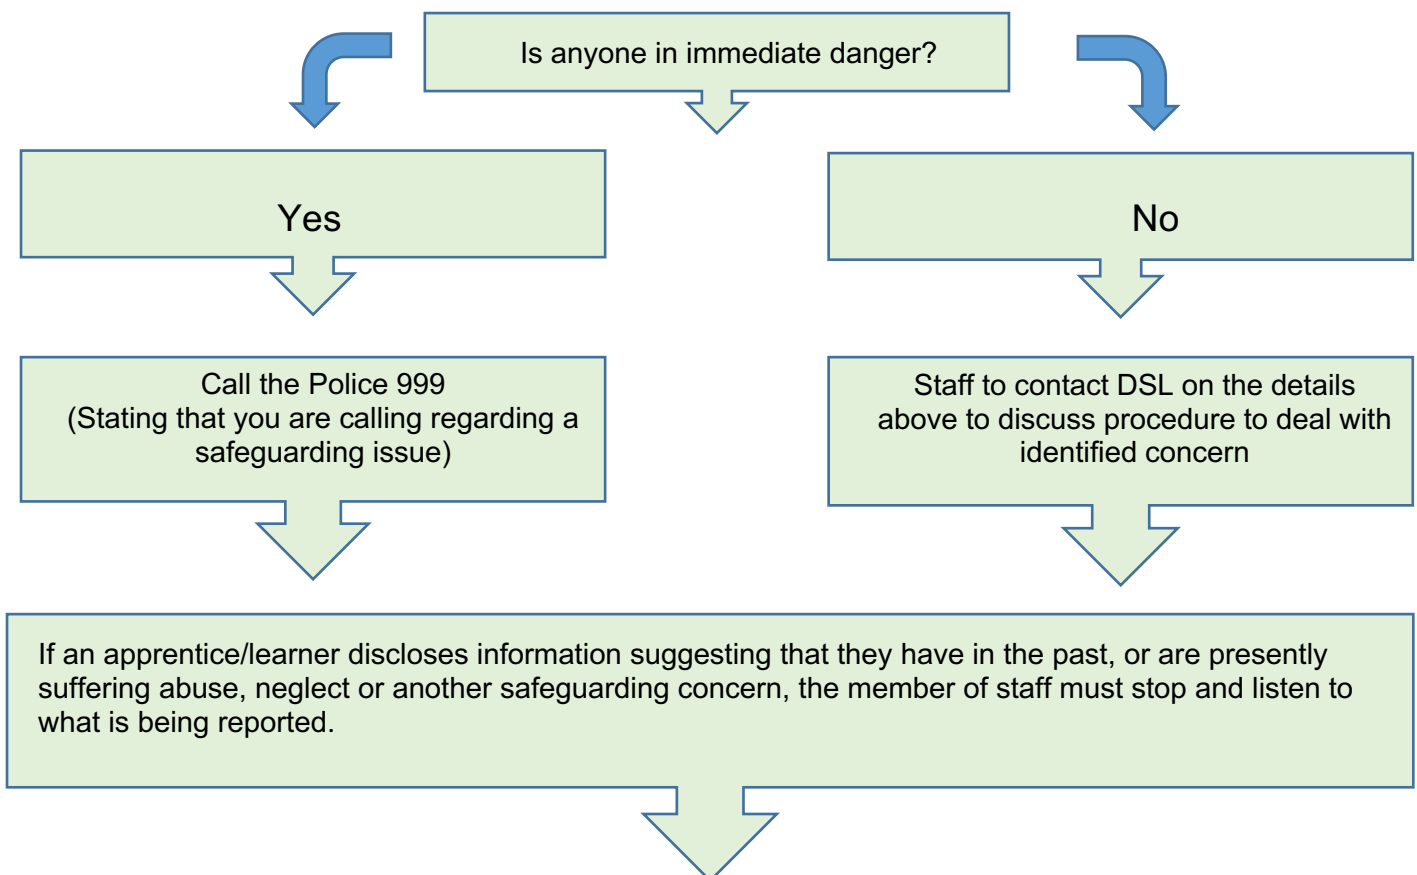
Is anyone in immediate danger?

Yes

No

Call the Police 999
(Stating that you are calling regarding a safeguarding issue)

Staff to contact DSL on the details above to discuss procedure to deal with identified concern

If an apprentice/learner discloses information suggesting that they have in the past, or are presently suffering abuse, neglect or another safeguarding concern, the member of staff must stop and listen to what is being reported.